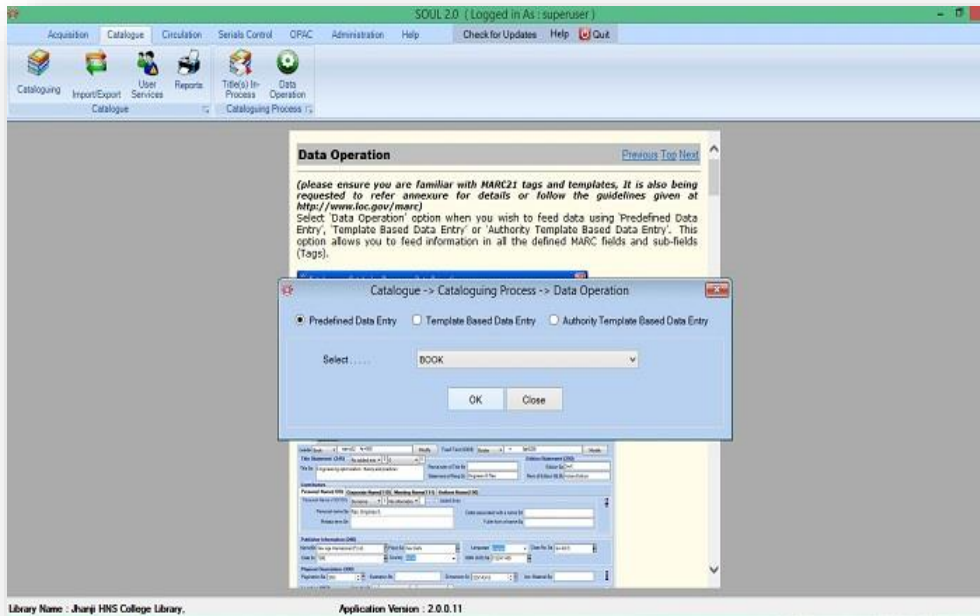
SOUL 2.0 ( Logged in As : superuser )

Acquisition Catalogue Circulation Serials Control OPAC Administration Help Check for Updates Help Quit

Cataloguing Import/Export User Services Reports Title(s) In-Process Data Operation
Catalogue Cataloguing Process

Data Operation

Previous Top Next

(please ensure you are familiar with MARC21 tags and templates, It is also being requested to refer annexure for details or follow the guidelines given at http://www.loc.gov/marc)
Select 'Data Operation' option when you wish to feed data using 'Predefined Data Entry', 'Template Based Data Entry' or 'Authority Template Based Data Entry'. This option allows you to feed information in all the defined MARC fields and sub-fields (Tags).

Catalogue -> Cataloguing Process -> Data Operation

Predefined Data Entry Template Based Data Entry Authority Template Based Data Entry

Select..... BOOK

OK Close

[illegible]

Library Name : Jhanji HNS College Library,

Application Version : 2.0.0.11